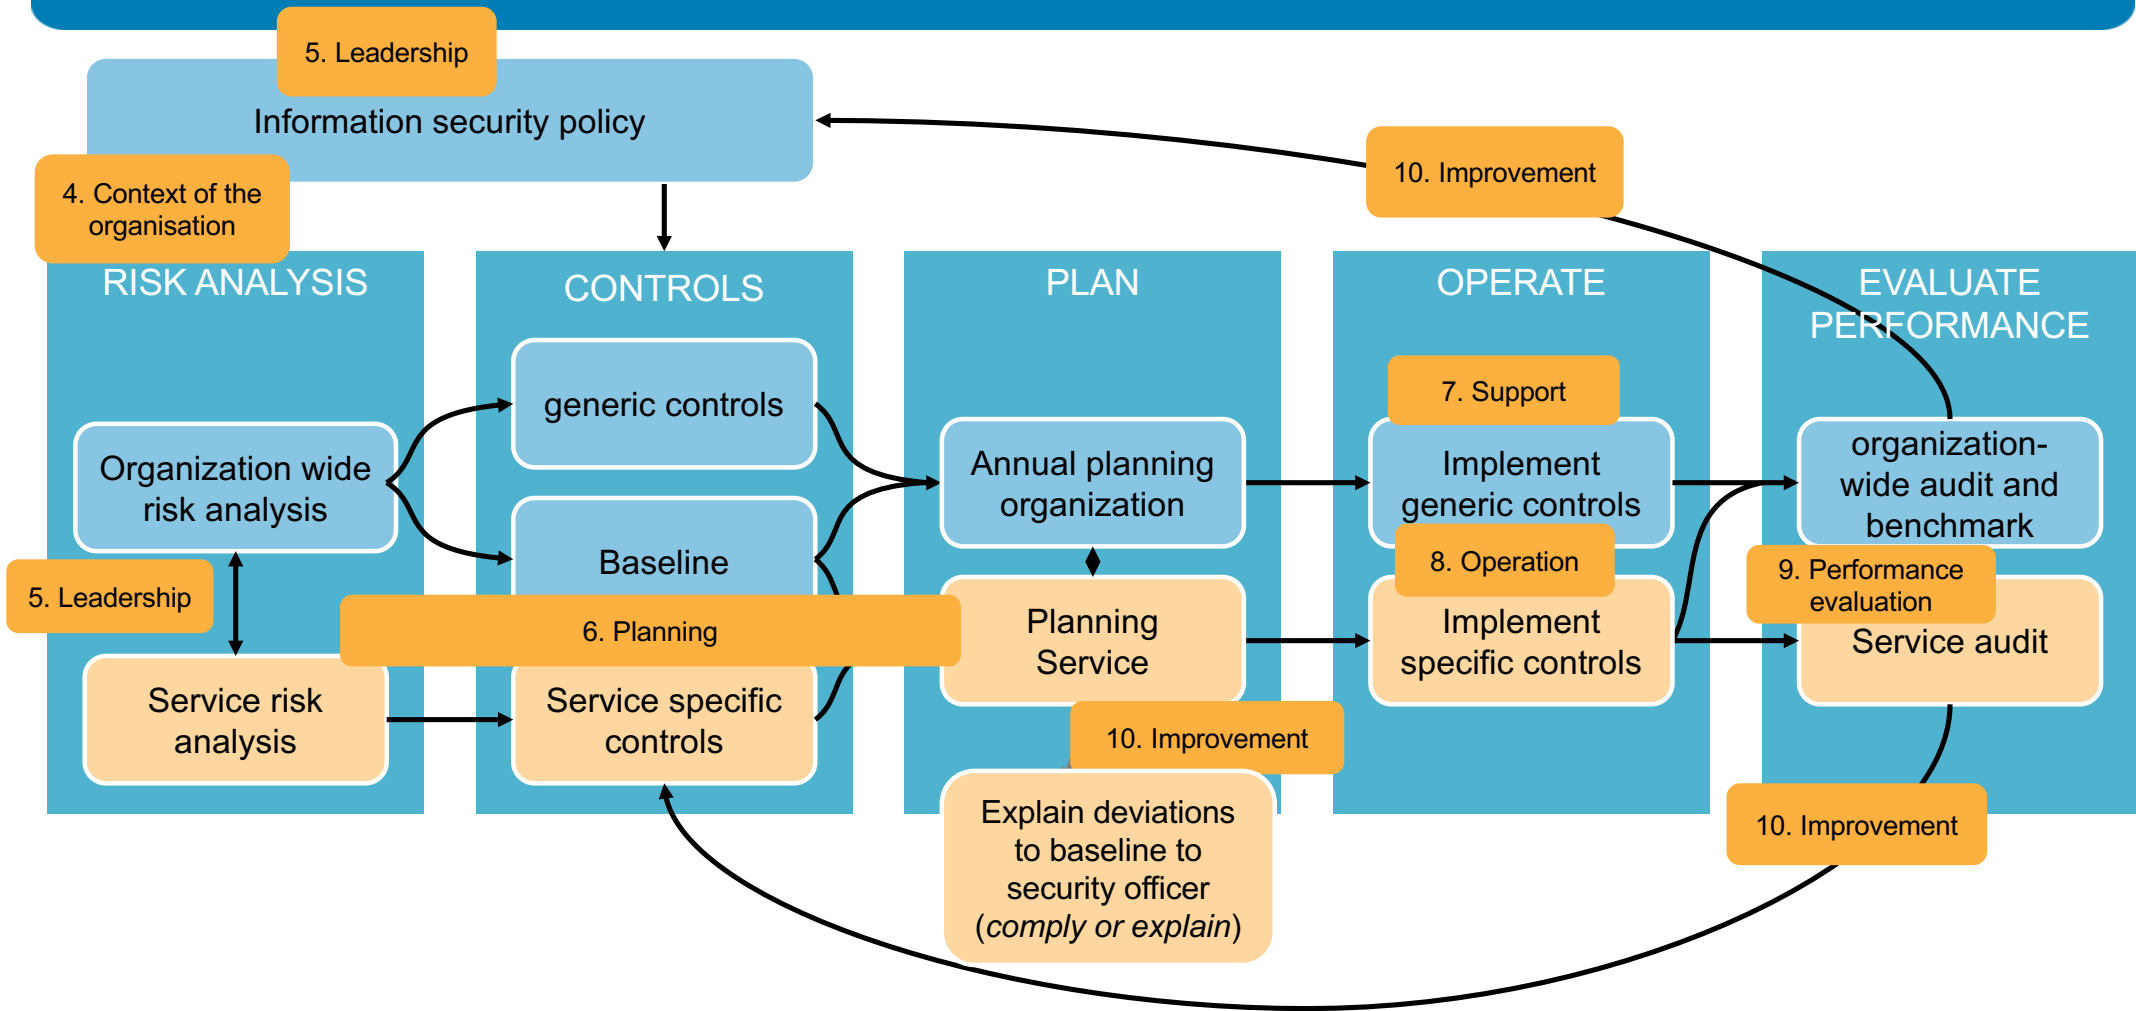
5. Leadership

Information security policy

4. Context of the organisation

10. Improvement

RISK ANALYSIS

CONTROLS

PLAN

OPERATE

EVALUATE PERFORMANCE

generic controls

Organization wide risk analysis

Baseline

Annual planning organization

7. Support

Implement generic controls

organization-wide audit and benchmark

5. Leadership

6. Planning

Planning Service

8. Operation

Implement specific controls

9. Performance evaluation

Service audit

Service risk analysis

Service specific controls

10. Improvement

Explain deviations to baseline to security officer (*comply or explain*)

10. Improvement